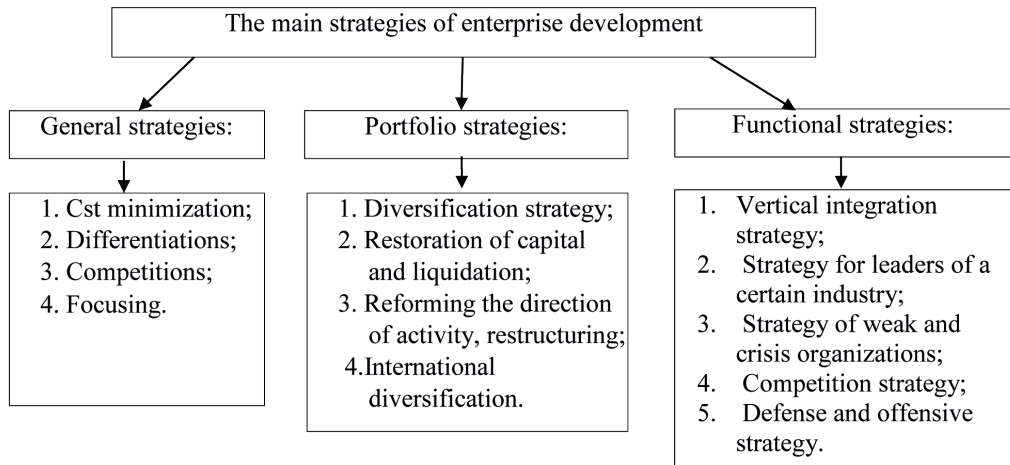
The main strategies of enterprise development

General strategies:

1. Cst minimization;
2. Differentiations;
3. Competitions;
4. Focusing.

Portfolio strategies:

1. Diversification strategy;
2. Restoration of capital and liquidation;
3. Reforming the direction of activity, restructuring;
4.International diversification.

Functional strategies:

1. Vertical integration strategy;
2. Strategy for leaders of a certain industry;
3. Strategy of weak and crisis organizations;
4. Competition strategy;
5. Defense and offensive strategy.